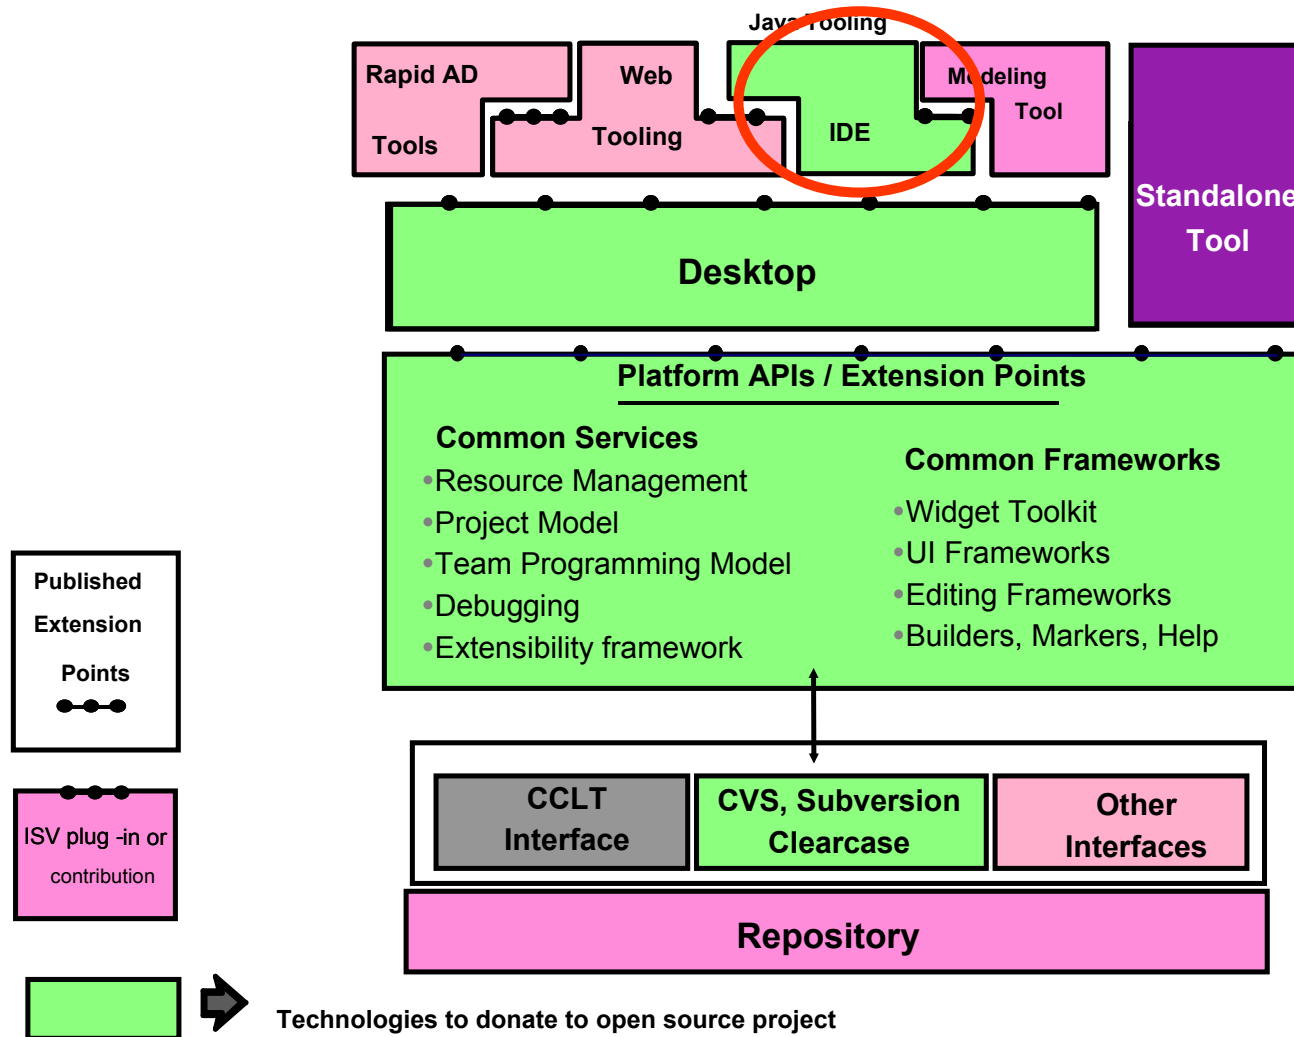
Rapid AD Tools

Web Tooling

Java Tooling IDE

Modeling Tool

Standalone Tool

Desktop

Platform APIs / Extension Points

Common Services
•Resource Management
•Project Model
•Team Programming Model
•Debugging
•Extensibility framework

Common Frameworks
•Widget Toolkit
•UI Frameworks
•Editing Frameworks
•Builders, Markers, Help

Published Extension Points

ISV plug -in or contribution

CCLT Interface

CVS, Subversion Clearcase

Other Interfaces

Repository

Technologies to donate to open source project